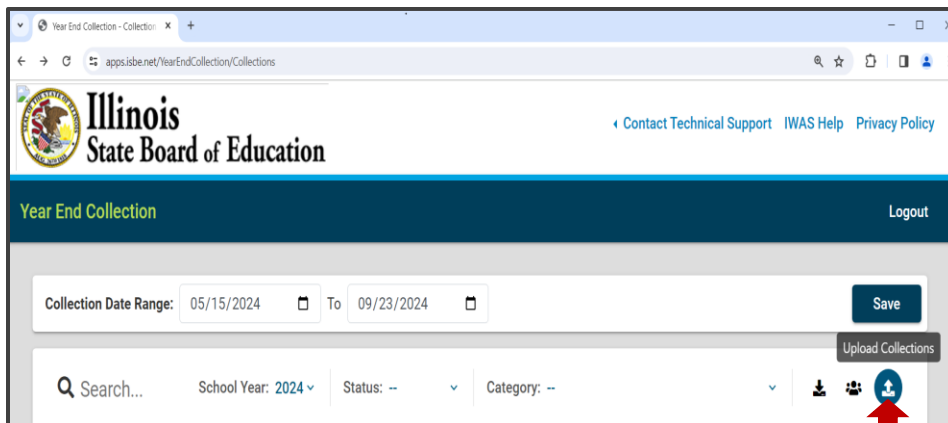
Year End Collection - Collection ×  +

apps.isbe.net/YearEndCollection/Collections

Illinois
State Board of Education

‹ Contact Technical Support   IWAS Help   Privacy Policy

Year End Collection

Logout

Collection Date Range: 05/15/2024 To 09/23/2024

Save

Upload Collections

Search...   School Year: 2024   Status: --   Category: --